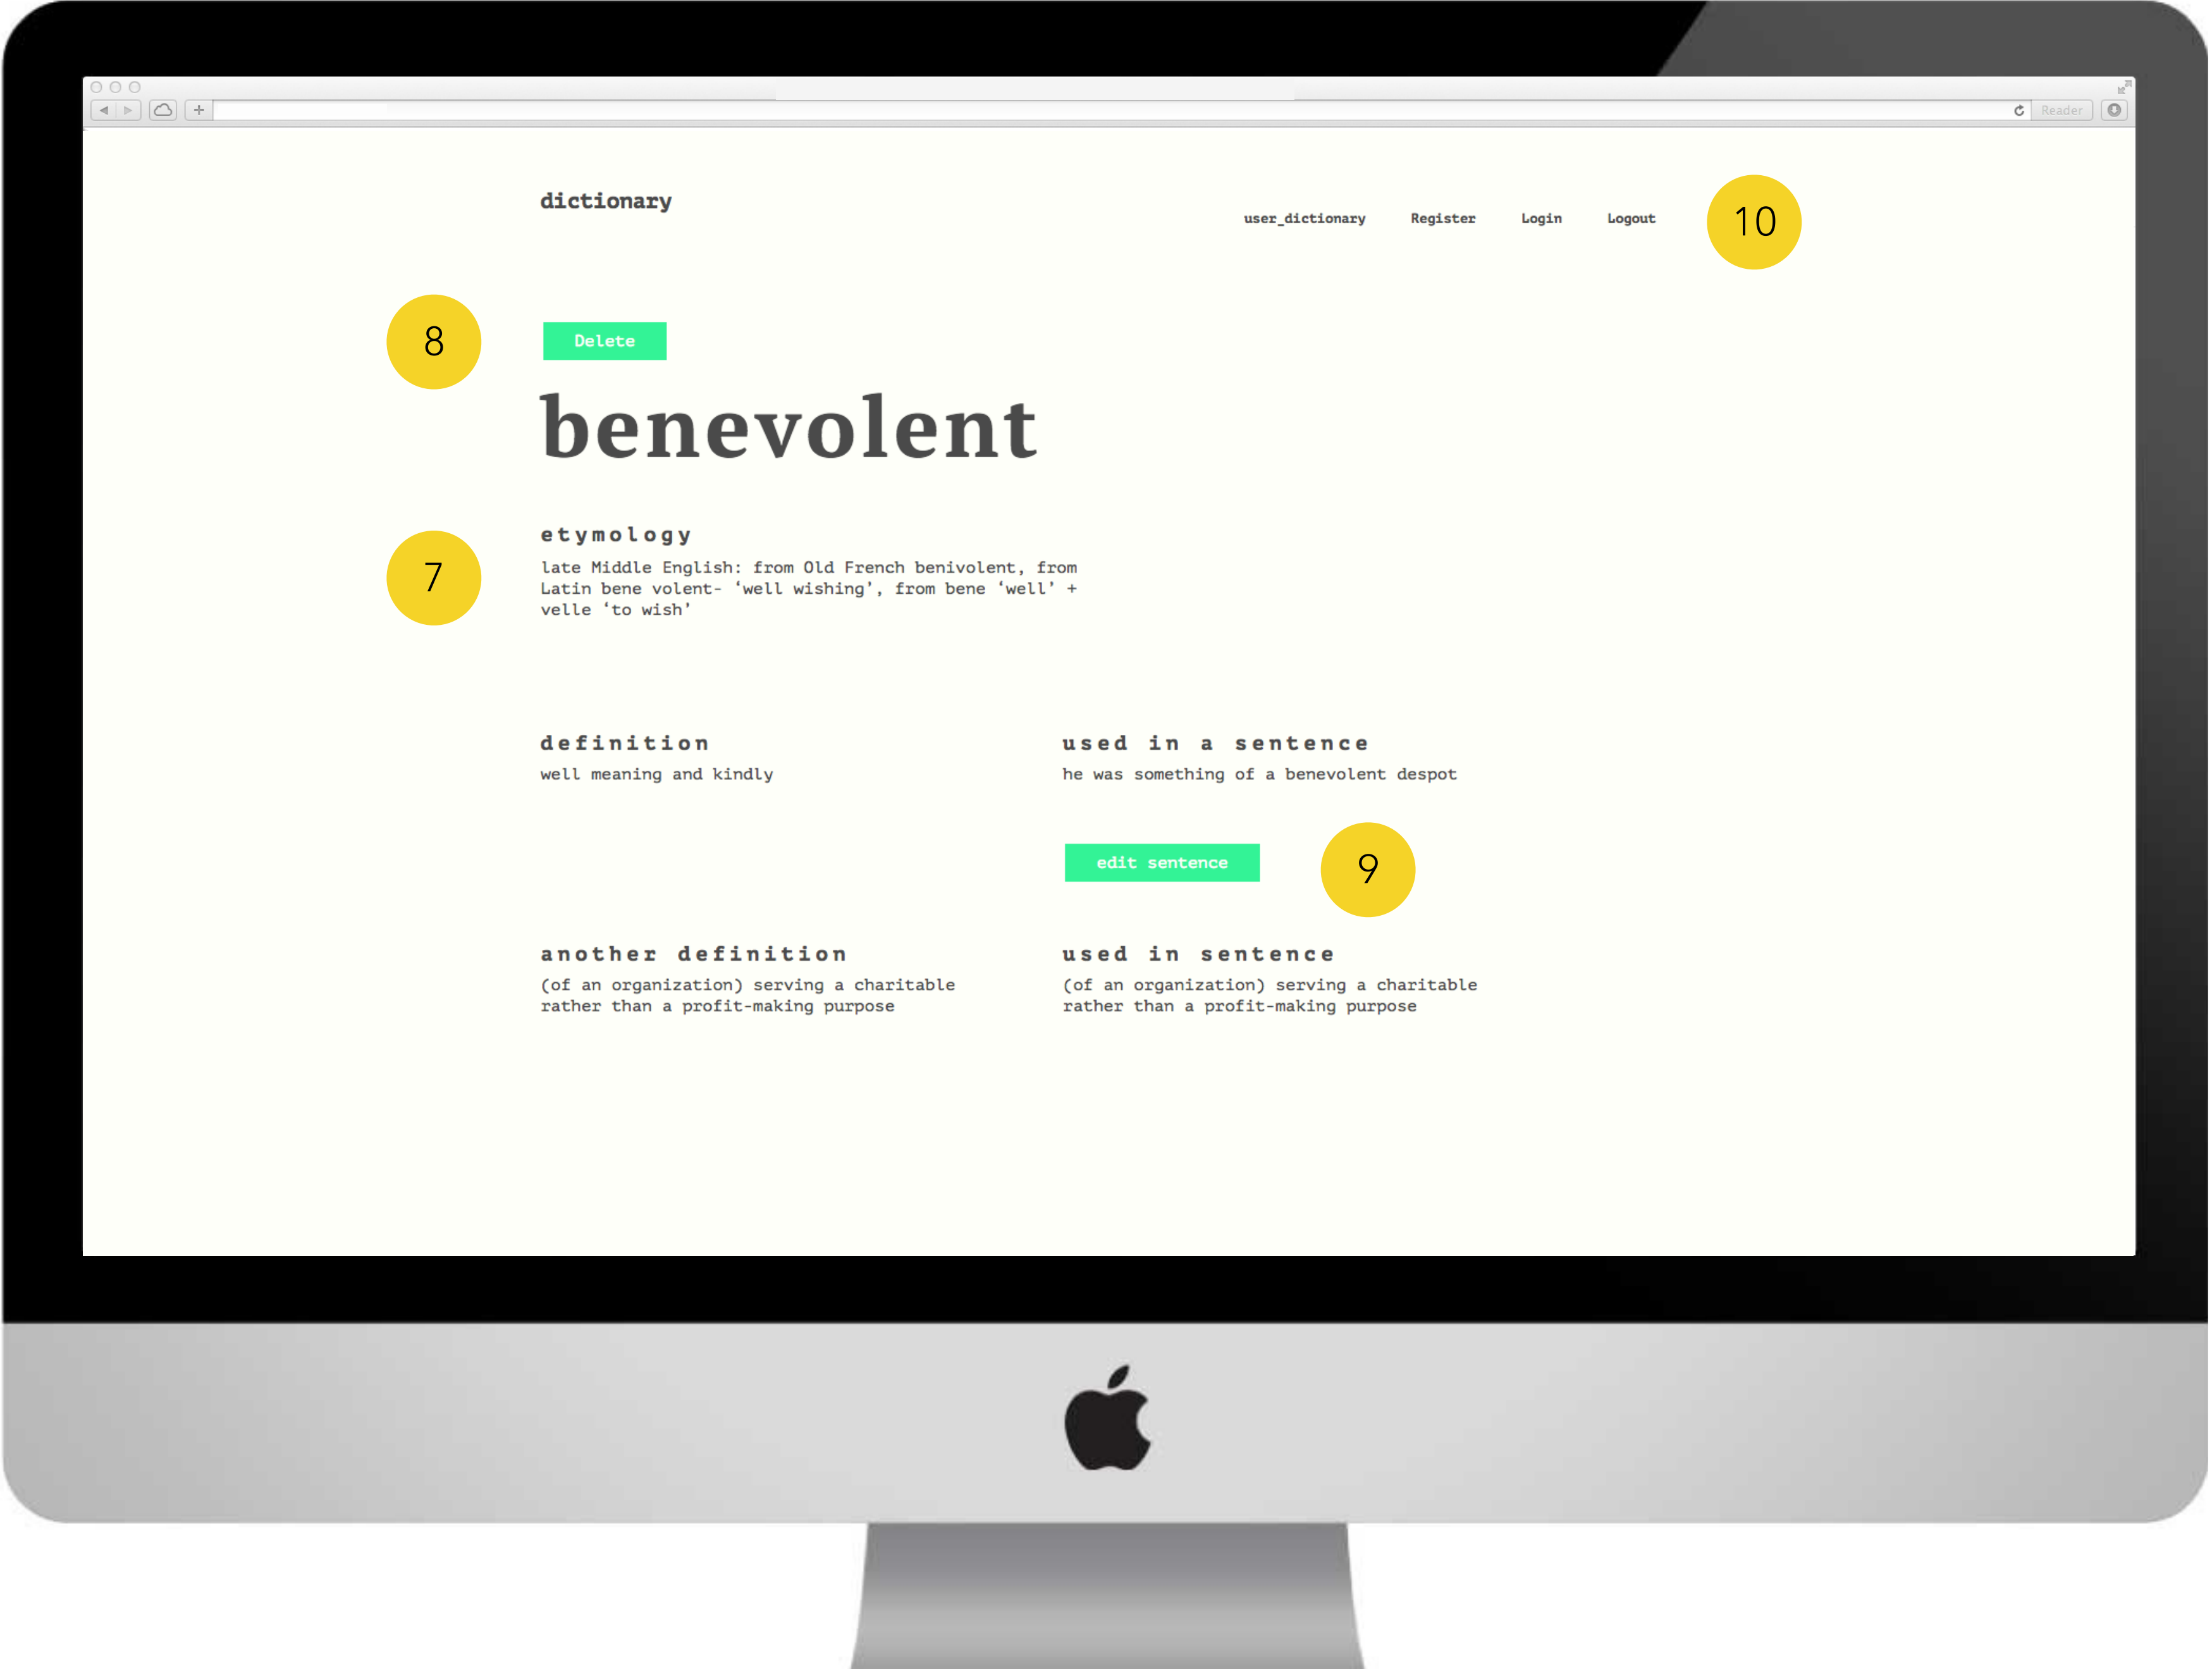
Reader

dictionary

user_dictionary Register Login Logout

10

8

Delete

benevolent

7

etymology

late Middle English: from Old French benivolent, from Latin bene volent- 'well wishing', from bene 'well' + velle 'to wish'

definition

well meaning and kindly

used in a sentence

he was something of a benevolent despot

edit sentence

9

another definition

(of an organization) serving a charitable rather than a profit-making purpose

used in sentence

(of an organization) serving a charitable rather than a profit-making purpose